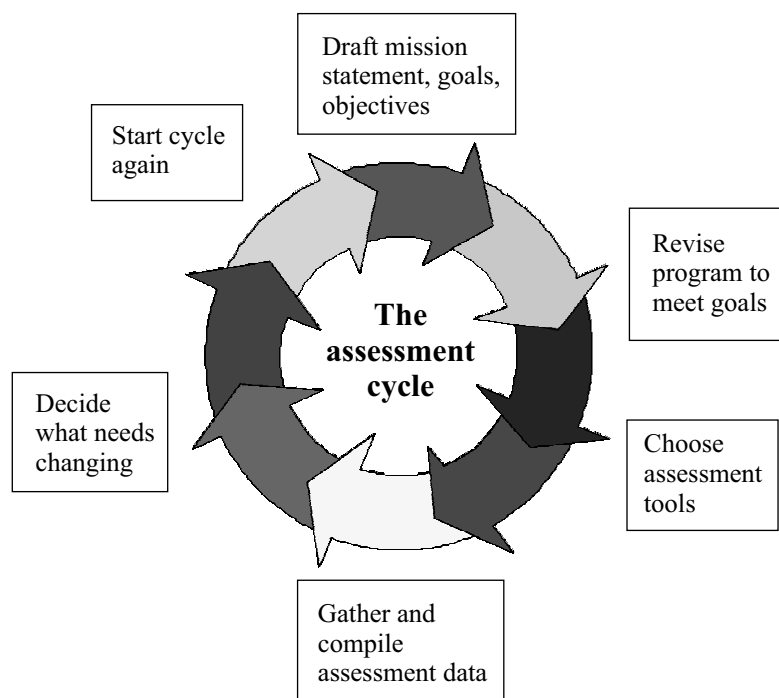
Draft mission statement, goals, objectives

Revise program to meet goals

Choose assessment tools

Gather and compile assessment data

Decide what needs changing

Start cycle again

The assessment cycle